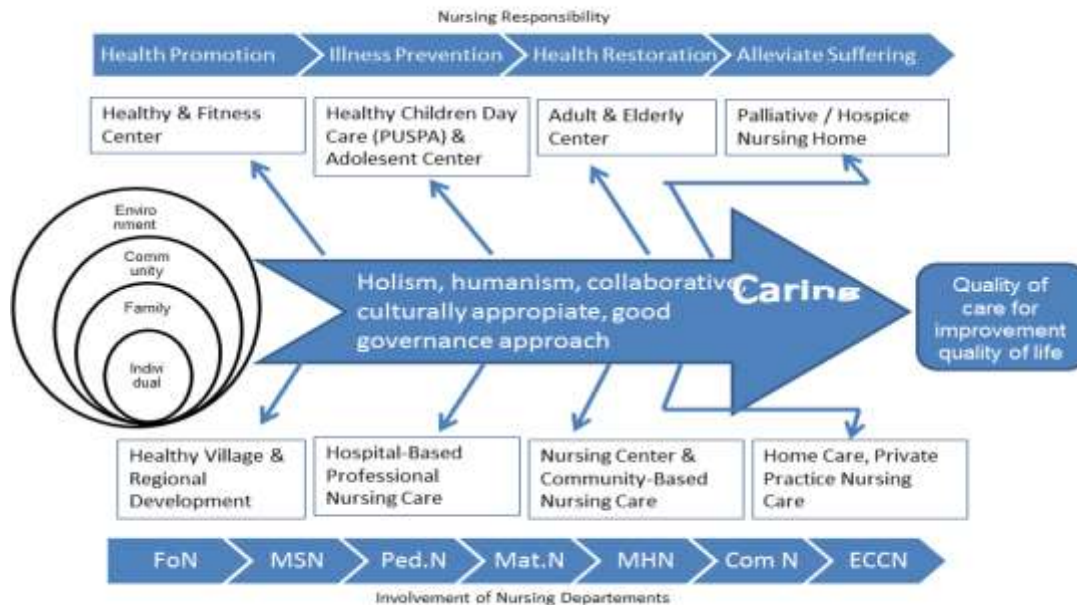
Nursing Responsibility

Health Promotion
Illness Prevention
Health Restoration
Alleviate Suffering

Healthy & Fitness Center

Healthy Children Day Care (PUSPA) & Adolesent Center

Adult & Elderly Center

Palliative / Hospice Nursing Home

Enviro nment

Comm unity

Family

Indiw dual

Holism, humanism, collaborative, culturally appropiate, good governance approach

Caring

Quality of care for improvement quality of life

Healthy Village & Regional Development

Hospital-Based Professional Nursing Care

Nursing Center & Community-Based Nursing Care

Home Care, Private Practice Nursing Care

FoN
MSN
Ped.N
Mat.N
MHN
Com N
ECCN

Involvement of Nursing Departements